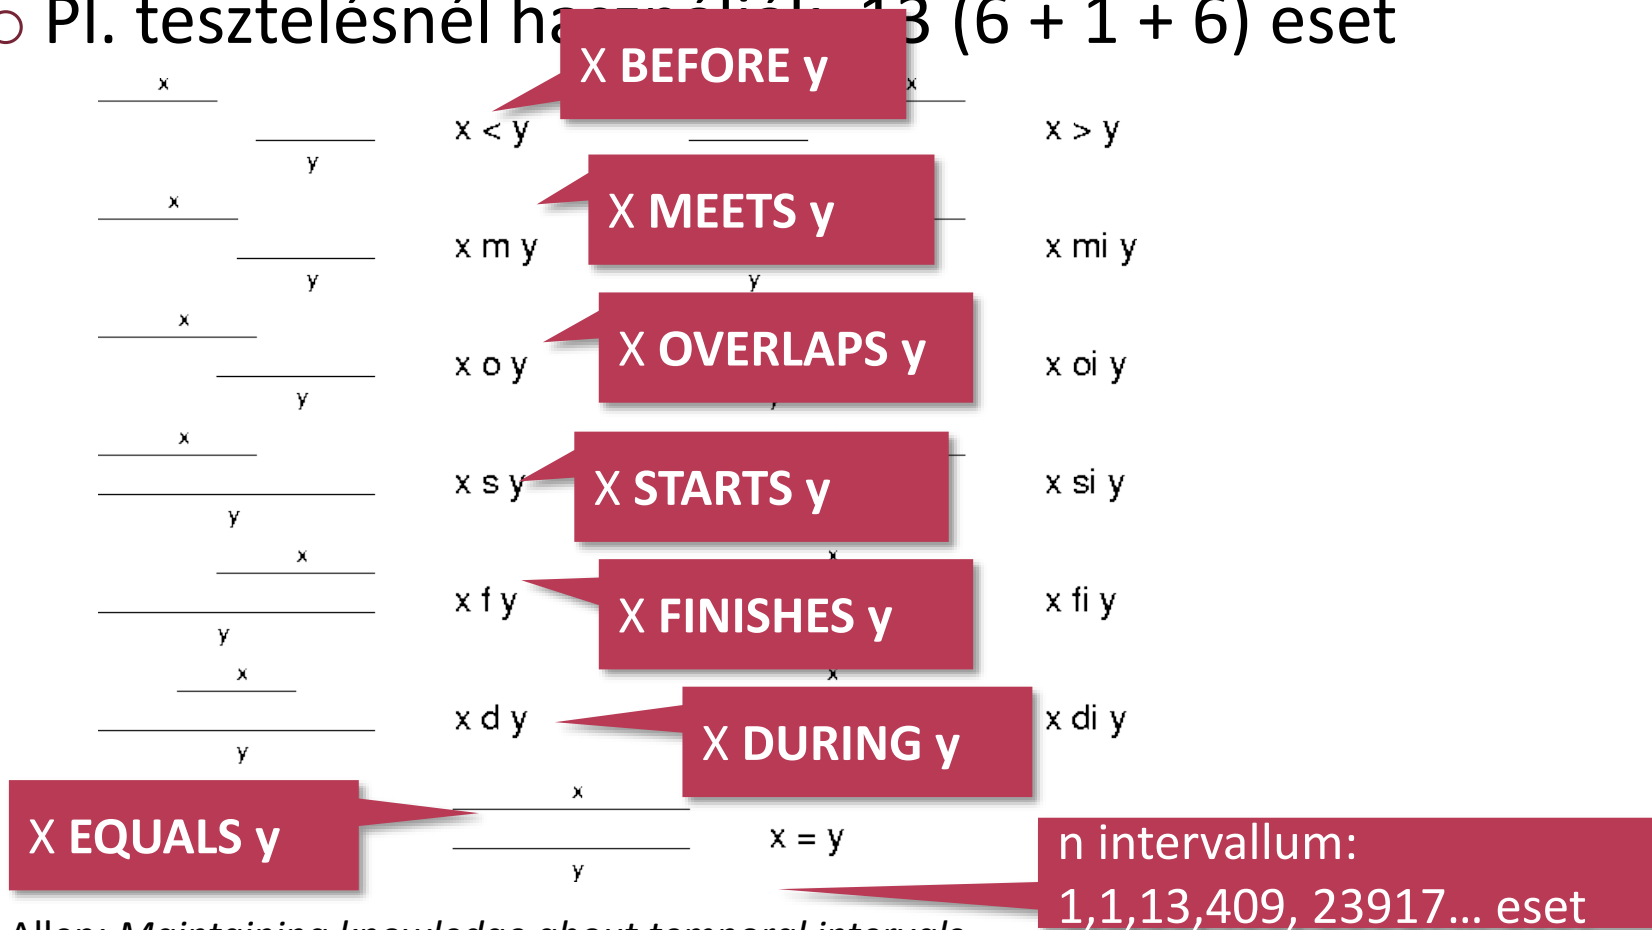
Pl. tesztelésnél h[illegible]3 (6 + 1 + 6) eset

x
y
x < y
X BEFORE y
x
x > y

x
y
x m y
X MEETS y
y
x mi y

x
y
x o y
X OVERLAPS y
x oi y

x
y
x s y
X STARTS y
x si y

x
y
x f y
X FINISHES y
x
x fi y

x
y
x d y
X DURING y
x
x di y

X EQUALS y
x
y
x = y

n intervallum:
1,1,13,409, 23917… eset

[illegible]